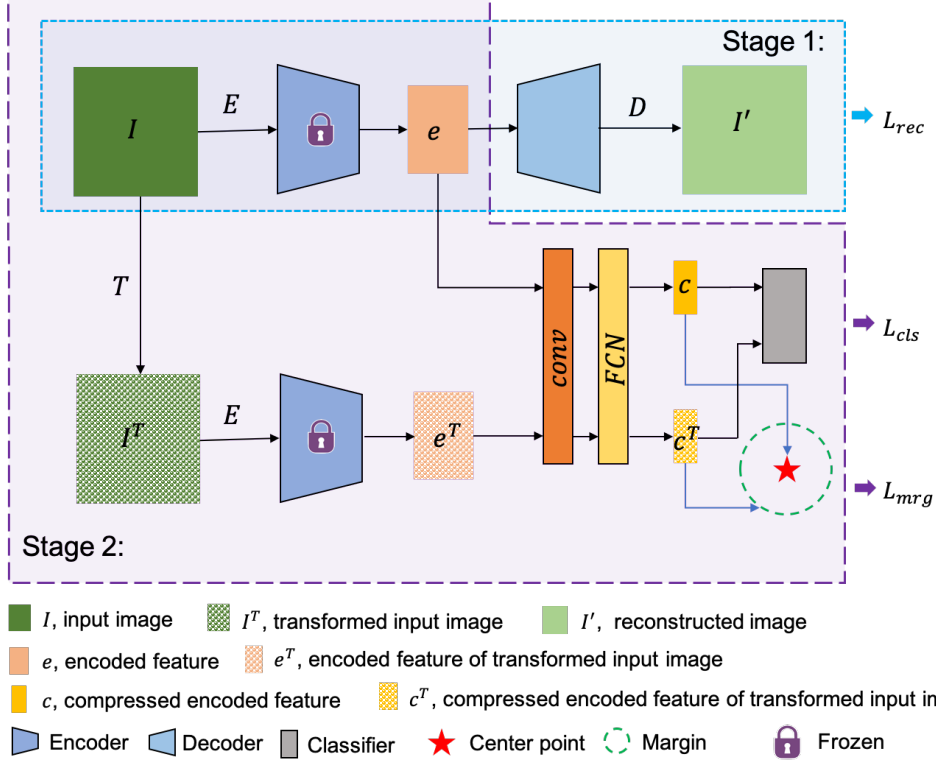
Stage 1:

$I$

$E$

$e$

$D$

$I'$

$L_{rec}$

$T$

$conv$

$FCN$

$c$

$L_{cls}$

$I^T$

$E$

$e^T$

$c^T$

$L_{mrg}$

Stage 2:

$I$, input image

$I^T$, transformed input image

$I'$, reconstructed image

$e$, encoded feature

$e^T$, encoded feature of transformed input image

$c$, compressed encoded feature

$c^T$, compressed encoded feature of transformed input in

Encoder

Decoder

Classifier

Center point

Margin

Frozen